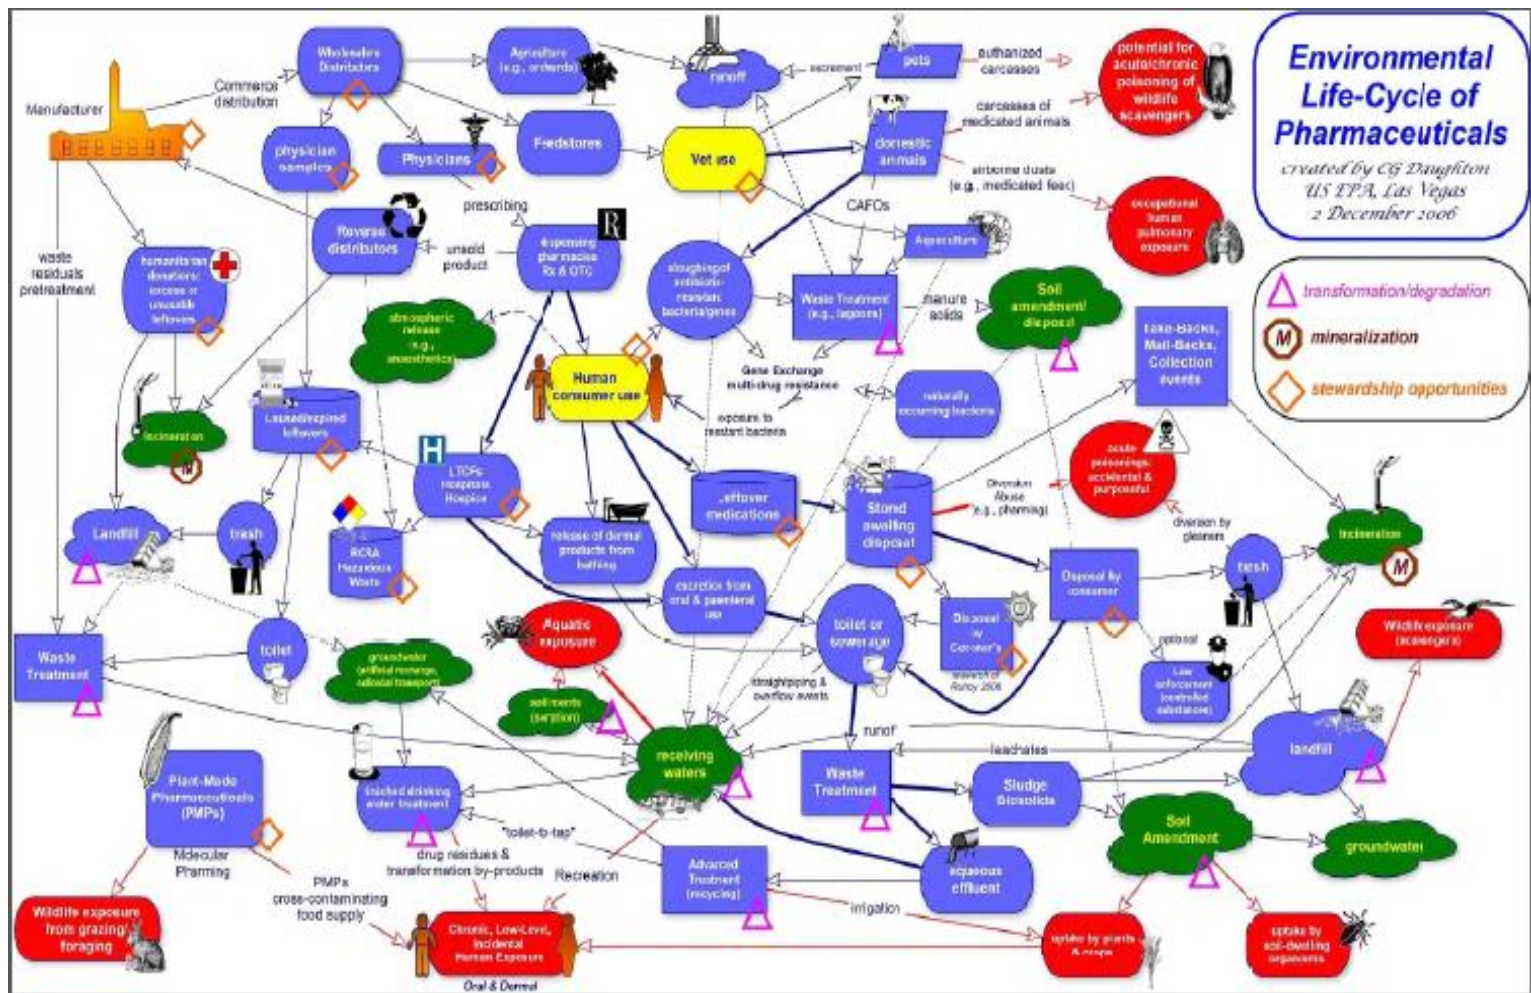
Environmental Life-Cycle of Pharmaceuticals
created by CG Daughton
US EPA, Las Vegas
2 December 2006

transformation/degradation
M mineralization
stewardship opportunities

Manufacturer
Commerce distribution
Wholesalers Distributors
Agriculture (e.g., orchards)
runoff
excrement
pets
euthanized carcasses
potential for acute/chronic poisoning of wildlife scavengers
physician samples
Physicians
Feedstores
Vet use
domestic animals
carcasses of medicated animals
airborne dusts (e.g., medicated feed)
occupational human pulmonary exposure
prescribing
CAFOs
waste residuals pretreatment
humanitarian donations: excess or unusable leftovers
Reverse distributors
unsold product
dispensing pharmacies Rx & OTC
sloughing of antibiotic-resistant bacteria/genes
Aquaculture
Waste Treatment (e.g., lagoons)
manure solids
Soil amendment/disposal
take-backs, Mail-Backs, Collection events
atmospheric release (e.g., anesthetics)
Gene Exchange multi-drug resistance
Human consumer use
exposure to resistant bacteria
naturally occurring bacteria
Incineration
Unused/expired leftovers
LTCFs Hospitals Hospice
leftover medications
Stored awaiting disposal
Diversion Abuse (e.g., pharming)
acute poisonings: accidental & purposeful
diversion by gleaners
Landfill
trash
RCRA Hazardous Waste
release of dermal products from bathing
excretion from oral & parenteral use
toilet or sewerage
Disposal by Coroner's
research of Ruhoy 2006
Disposal by consumer
trash
Incineration
optional
Law enforcement (controlled substances)
Wildlife exposure (scavengers)
Waste Treatment
toilet
groundwater (artificial recharge, colloidal transport)
Aquatic exposure
sediments (sorption)
straightpiping & overflow events
receiving waters
runoff
leachates
landfill
Plant-Made Pharmaceuticals (PMPs)
Molecular Pharming
finished drinking water treatment
"toilet-to-tap"
drug residues & transformation by-products
Recreation
Waste Treatment
Sludge Biosolids
Soil Amendment
groundwater
aqueous effluent
Advanced Treatment (recycling)
irrigation
PMPs cross-contaminating food supply
Wildlife exposure from grazing/foraging
Chronic, Low-Level, Incidental Human Exposure
Oral & Dermal
uptake by plants & crops
uptake by soil-dwelling organisms